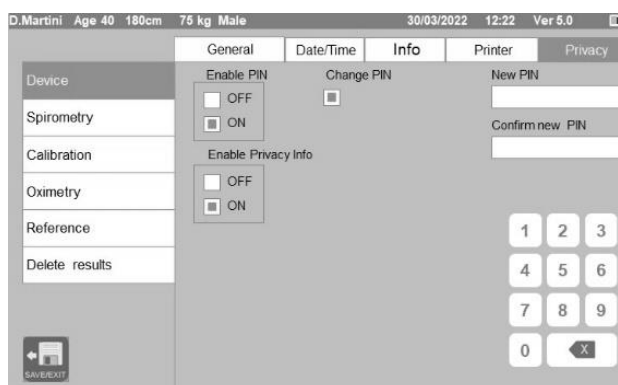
D.Martini Age 40 180cm 75 kg Male 30/03/2022 12:22 Ver 5.0

General | Date/Time | Info | Printer | Privacy

Device
Spirometry
Calibration
Oximetry
Reference
Delete results

Enable PIN
OFF
ON

Change PIN

New PIN

Confirm new PIN

Enable Privacy Info
OFF
ON

1 2 3
4 5 6
7 8 9
0 X

SAVE/EXIT